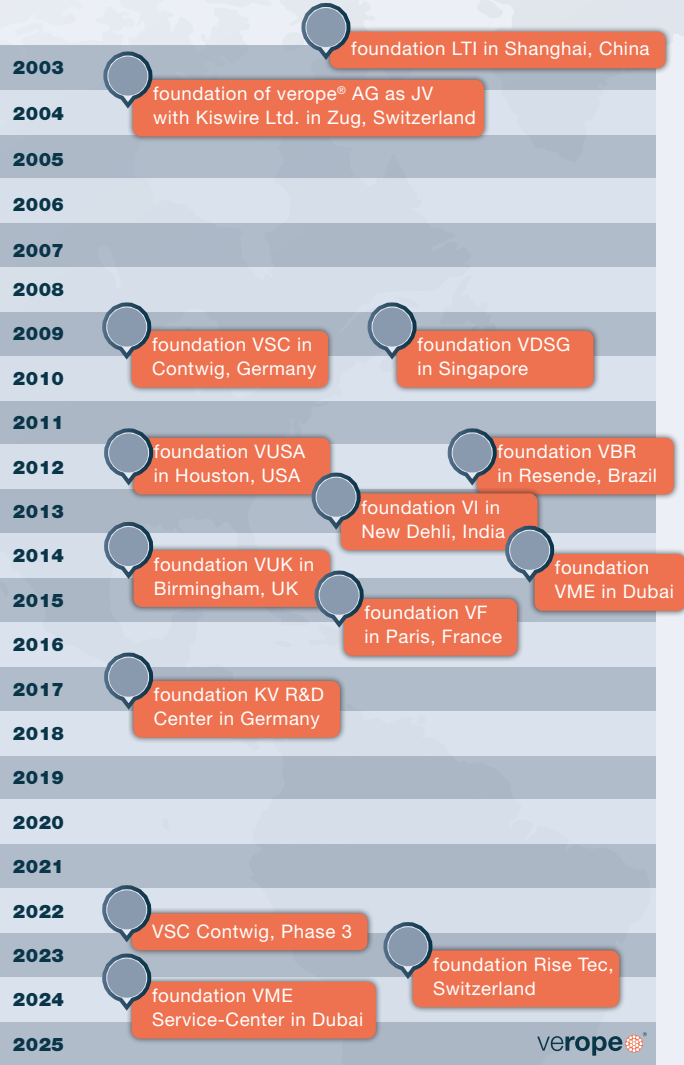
foundation LTI in Shanghai, China

2003

foundation of verope® AG as JV with Kiswire Ltd. in Zug, Switzerland

2004

2005

2006

2007

2008

2009

foundation VSC in Contwig, Germany

foundation VDSG in Singapore

2010

2011

2012

foundation VUSA in Houston, USA

foundation VBR in Resende, Brazil

2013

foundation VI in New Dehli, India

2014

foundation VUK in Birmingham, UK

foundation VME in Dubai

2015

foundation VF in Paris, France

2016

2017

foundation KV R&D Center in Germany

2018

2019

2020

2021

2022

VSC Contwig, Phase 3

2023

foundation Rise Tec, Switzerland

2024

foundation VME Service-Center in Dubai

2025

verope